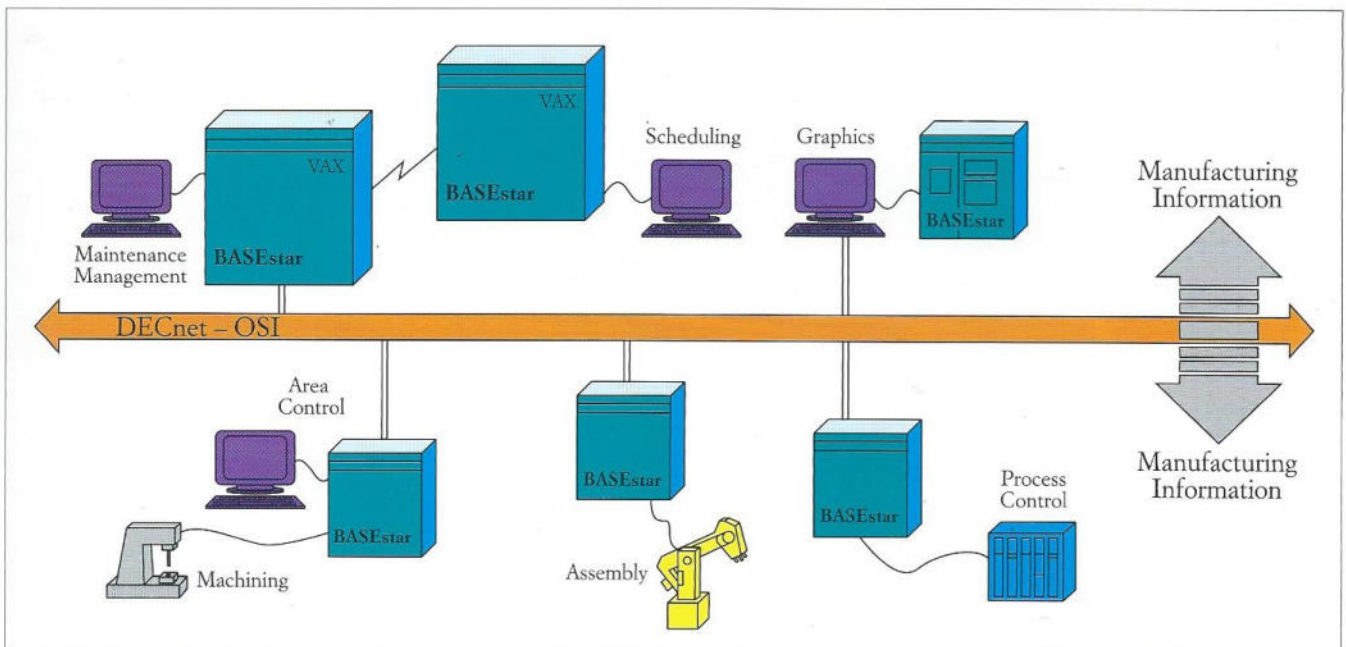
VAX

VAX

BASEstar

Scheduling

Graphics

BASEstar

Manufacturing Information

Maintenance Management

BASEstar

DECnet – OSI

Area Control

BASEstar

BASEstar

BASEstar

Manufacturing Information

Process Control

Machining

Assembly